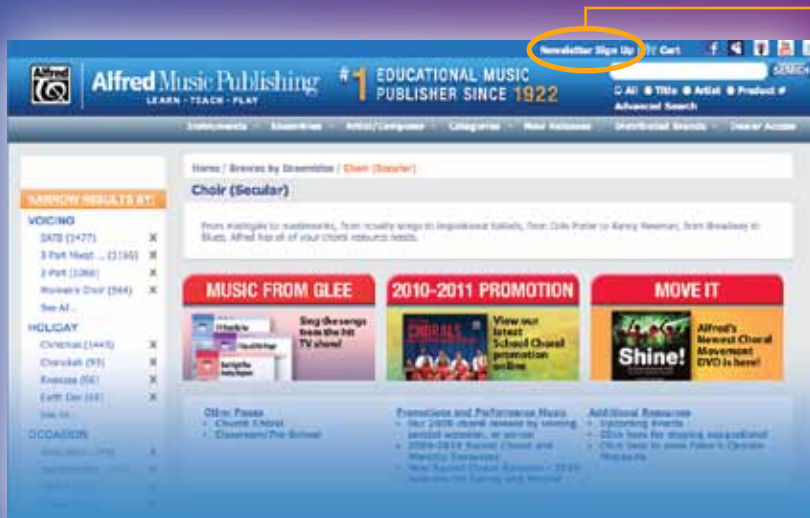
Newsletter Sign Up | Cart

Alfred Music Publishing
LEARN · TEACH · PLAY

#1 EDUCATIONAL MUSIC PUBLISHER SINCE 1922

SEARCH

All Title Artist Product #
Advanced Search

Instruments | Ensembles | Artist/Composer | Categories | New Releases | Distributed Brands | Dealer Access

Home / Browse by Ensemble / Choir (Secular)

Choir (Secular)

From madrigals to mashworks, from novelty songs to inspirational ballads, from Cole Porter to Randy Newman, from Broadway to Blues, Alfred has all of your choral resource needs.

NARROW RESULTS BY:

VOICING
SATB (1477) X
3-Part Mixed ... (1165) X
2-Part (1068) X
Women's Choir (564) X
See All...

HOLIDAY
Christmas (1443) X
Chanukah (95) X
Kwanzaa (56) X
Earth Day (64) X
See All...

OCCASION
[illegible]
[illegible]

MUSIC FROM GLEE
Sing the songs from the hit TV show!

2010-2011 PROMOTION
CHORALS
View our latest School Choral promotion online

MOVE IT
Shine!
Alfred's Newest Choral Movement DVD is here!

Other Pages
• Church Choral
• Classroom/Pre-School

Promotions and Performance Music
• Our 2009 choral season by voicing, period, occasion, or series
• 2009-2010 Sacred Choral and Worship Resources
• New Sacred Choral Resources – 2010 Materials for Spring and Winter

Additional Resources
• Upcoming Events
• Click here for singing suggestions!
• Click here to view Fabric's Choral Magazine